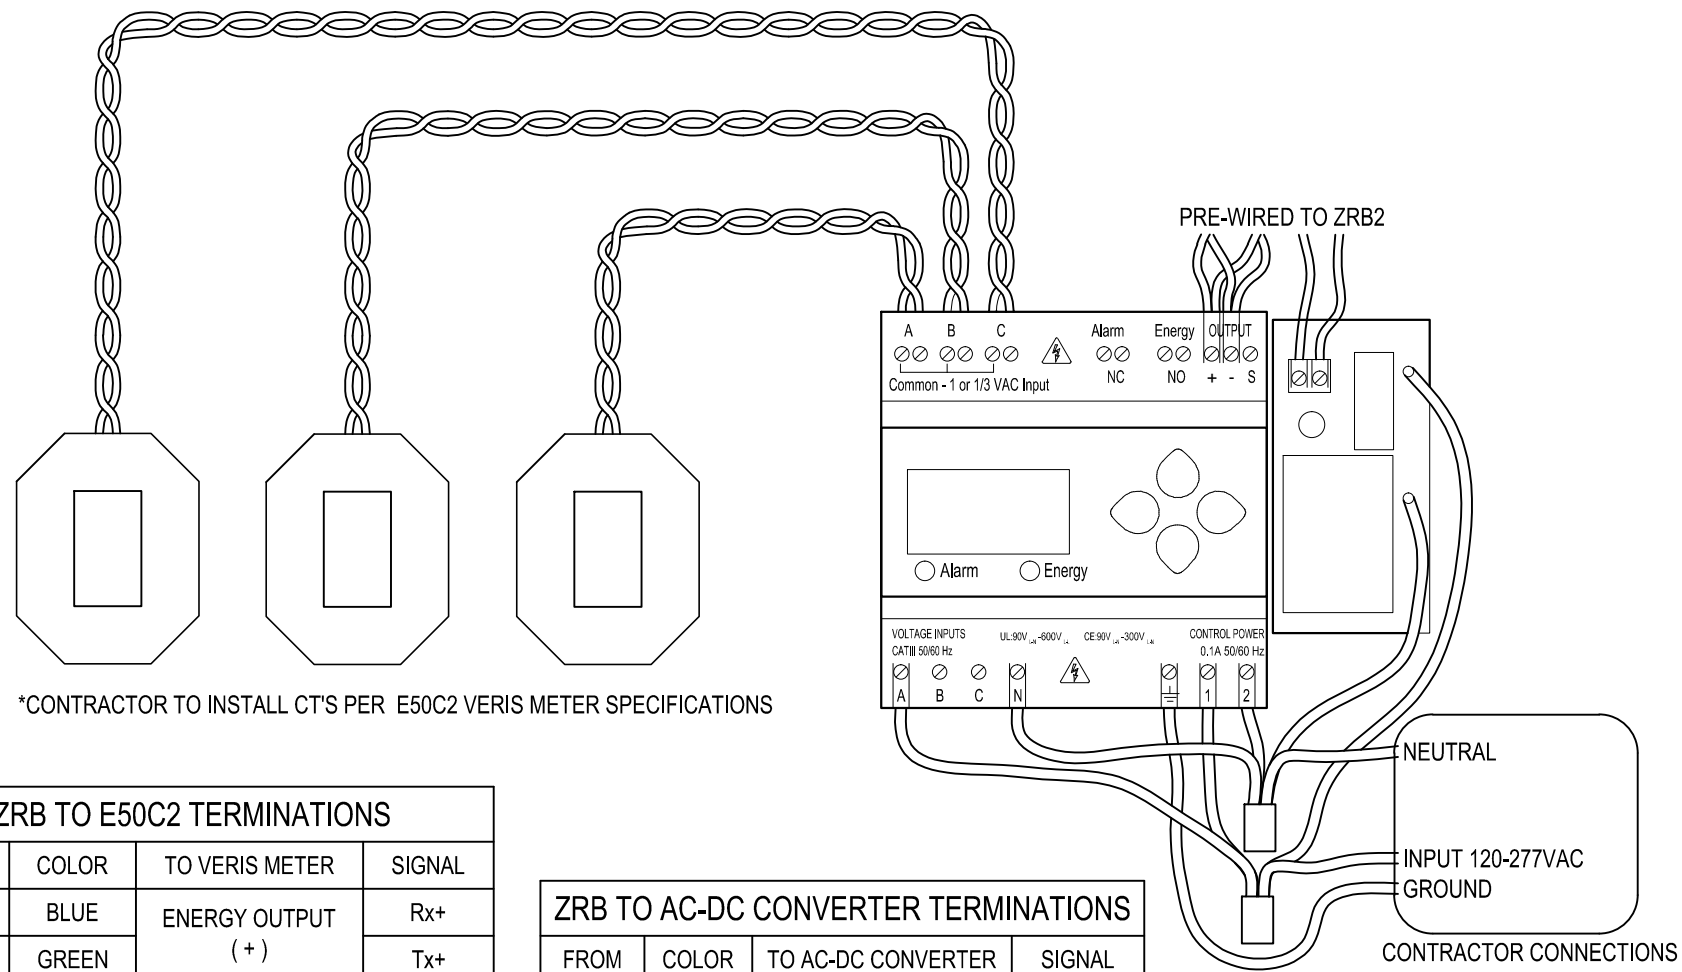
PRE-WIRED TO ZRB2

A B C
Common - 1 or 1/3 VAC Input
Alarm
NC
Energy
NO
OUTPUT
+ - S

Alarm
Energy

VOLTAGE INPUTS
CATIII 50/60 Hz
UL:90V -600V
CE:90V -300V
CONTROL POWER
0.1A 50/60 Hz
A B C N
1 2

*CONTRACTOR TO INSTALL CT'S PER E50C2 VERIS METER SPECIFICATIONS

NEUTRAL
INPUT 120-277VAC
GROUND
CONTRACTOR CONNECTIONS

ZRB TO E50C2 TERMINATIONS

| COLOR | TO VERIS METER | SIGNAL |
|---|---|---|
| BLUE | ENERGY OUTPUT ( + ) | Rx+ |
| GREEN | | Tx+ |

ZRB TO AC-DC CONVERTER TERMINATIONS

| FROM | COLOR | TO AC-DC CONVERTER | SIGNAL |
|---|---|---|---|